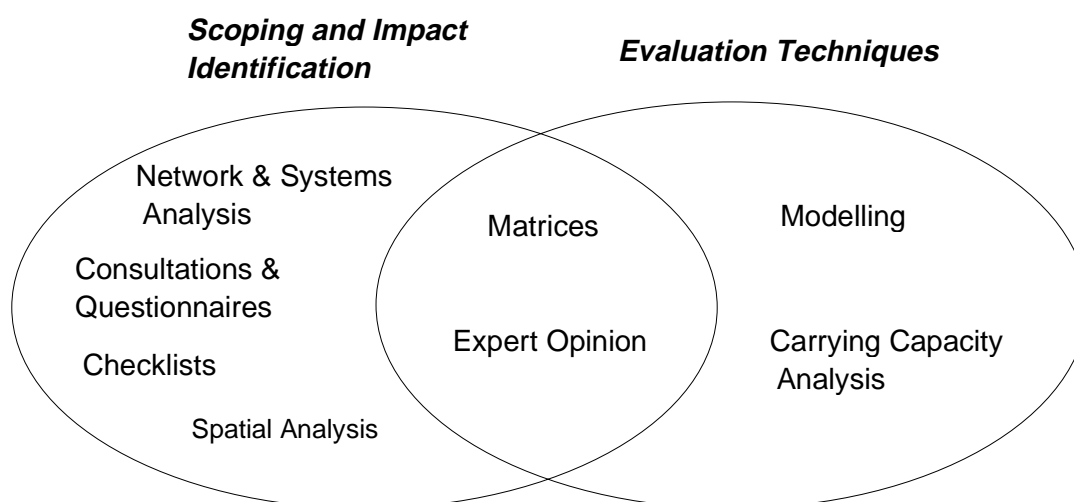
Scoping and Impact Identification

Evaluation Techniques

Network & Systems Analysis

Consultations & Questionnaires

Checklists

Spatial Analysis

Matrices

Expert Opinion

Modelling

Carrying Capacity Analysis